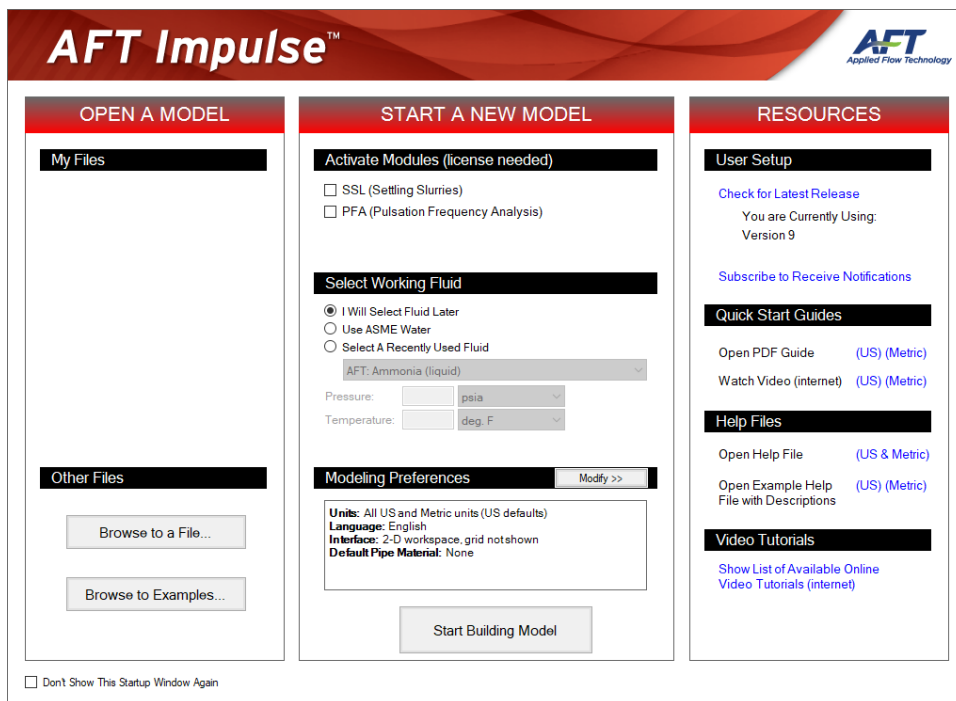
AFT Impulse™

AFT
Applied Flow Technology

OPEN A MODEL

My Files

Other Files

Browse to a File...

Browse to Examples...

START A NEW MODEL

Activate Modules (license needed)

☐ SSL (Settling Slurries)
☐ PFA (Pulsation Frequency Analysis)

Select Working Fluid

◉ I Will Select Fluid Later
○ Use ASME Water
○ Select A Recently Used Fluid

AFT: Ammonia (liquid)

Pressure: psia

Temperature: deg. F

Modeling Preferences

Modify >>

**Units:** All US and Metric units (US defaults)
**Language:** English
**Interface:** 2-D workspace, grid not shown
**Default Pipe Material:** None

Start Building Model

RESOURCES

User Setup

Check for Latest Release

You are Currently Using:
Version 9

Subscribe to Receive Notifications

Quick Start Guides

Open PDF Guide (US) (Metric)

Watch Video (internet) (US) (Metric)

Help Files

Open Help File (US & Metric)

Open Example Help File with Descriptions (US) (Metric)

Video Tutorials

Show List of Available Online Video Tutorials (internet)

☐ Don't Show This Startup Window Again